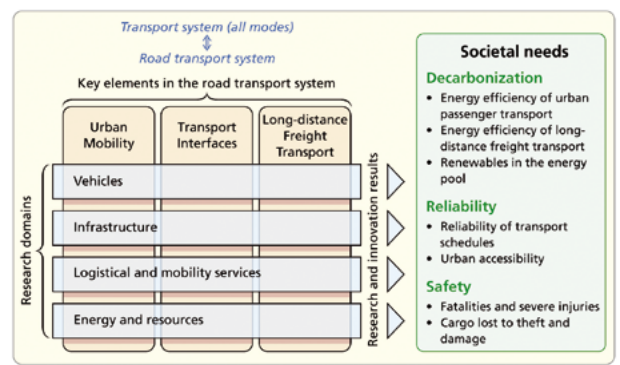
Transport system (all modes)
⇕
Road transport system

Key elements in the road transport system

Urban Mobility

Transport Interfaces

Long-distance Freight Transport

Research domains

Vehicles

Infrastructure

Logistical and mobility services

Energy and resources

Research and innovation results

Societal needs

Decarbonization
• Energy efficiency of urban passenger transport
• Energy efficiency of long-distance freight transport
• Renewables in the energy pool

Reliability
• Reliability of transport schedules
• Urban accessibility

Safety
• Fatalities and severe injuries
• Cargo lost to theft and damage